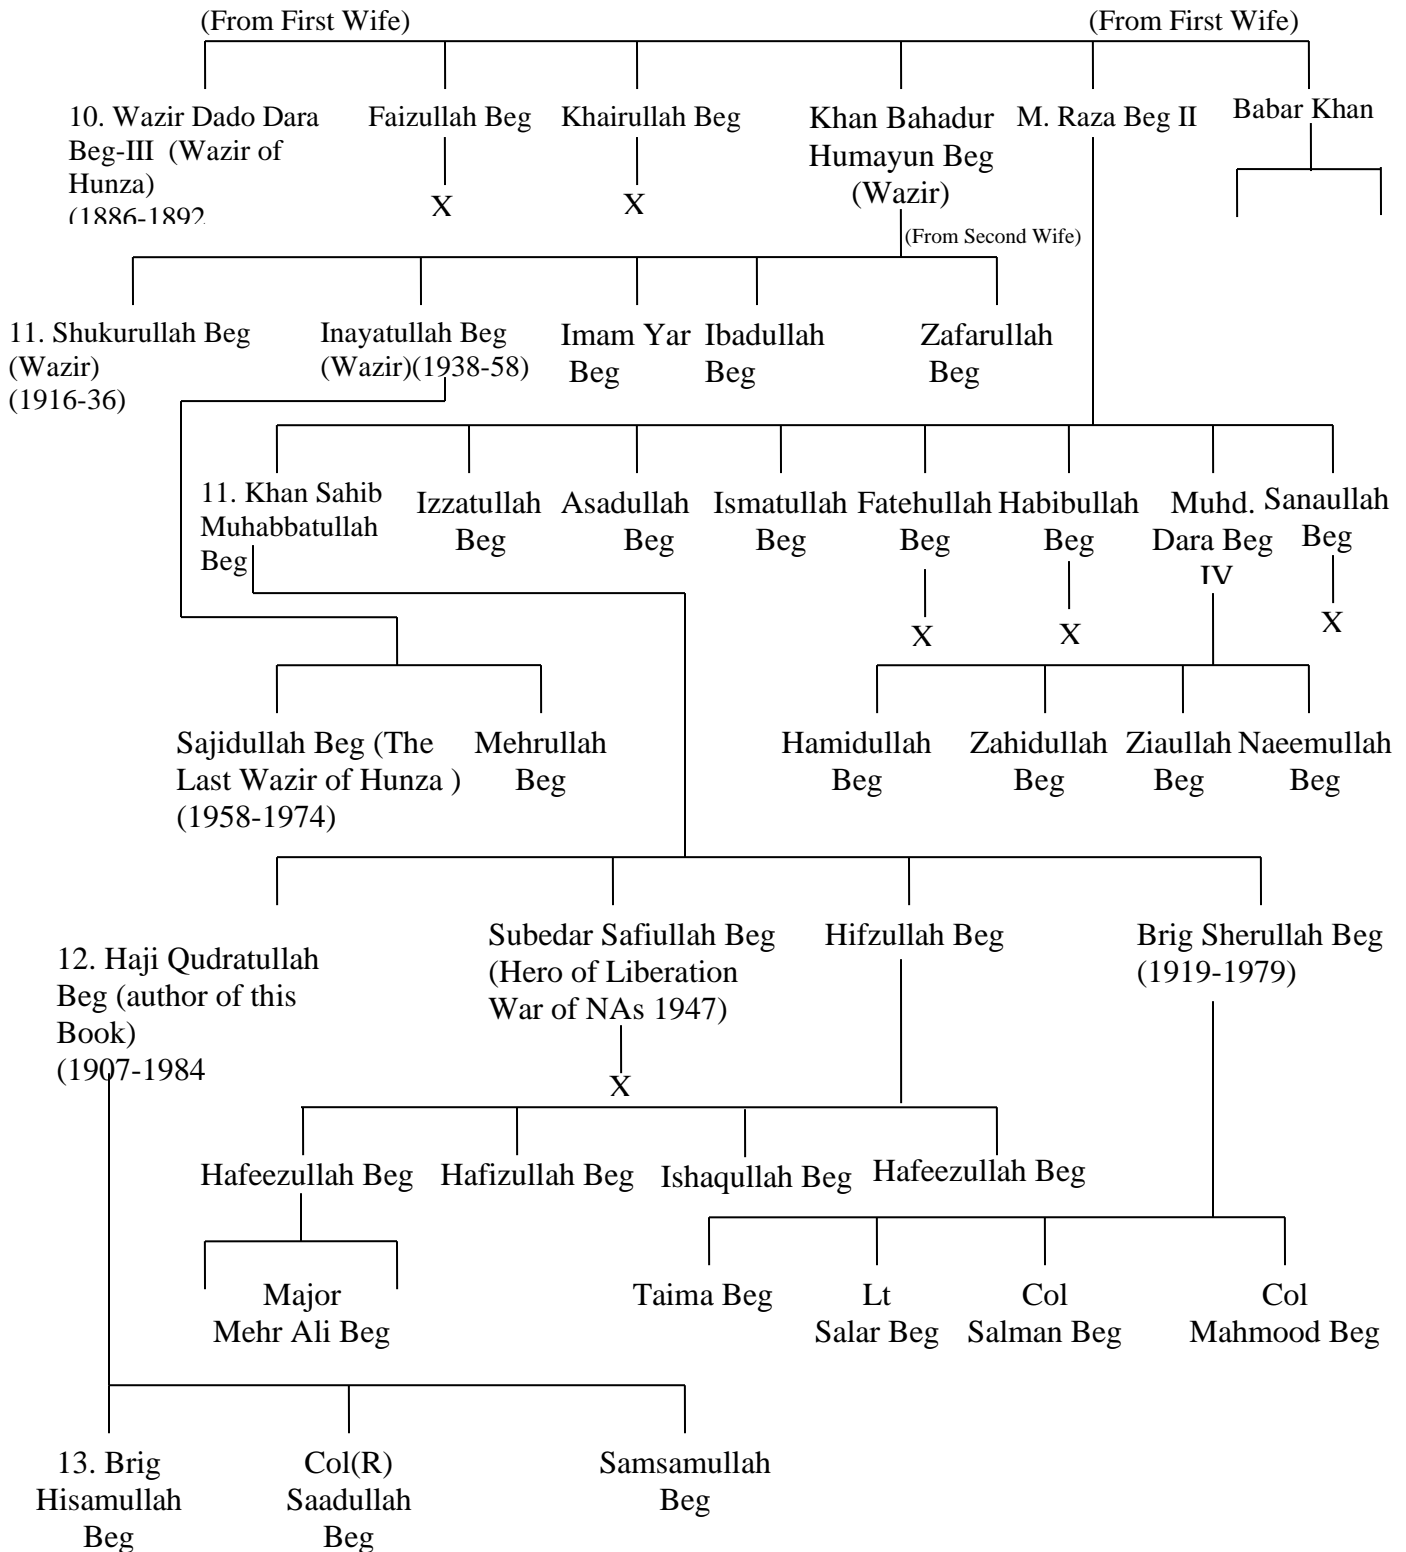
(From First Wife) (From First Wife)

10. Wazir Dado Dara Beg-III (Wazir of Hunza) (1886-1892

Faizullah Beg

X

Khairullah Beg

X

Khan Bahadur Humayun Beg (Wazir)

M. Raza Beg II

Babar Khan

(From Second Wife)

11. Shukurullah Beg (Wazir) (1916-36)

Inayatullah Beg (Wazir)(1938-58)

Imam Yar Beg

Ibadullah Beg

Zafarullah Beg

11. Khan Sahib Muhabbatullah Beg

Izzatullah Beg

Asadullah Beg

Ismatullah Beg

Fatehullah Beg

X

Habibullah Beg

X

Muhd. Dara Beg IV

Sanaullah Beg

X

Sajidullah Beg (The Last Wazir of Hunza ) (1958-1974)

Mehrullah Beg

Hamidullah Beg

Zahidullah Beg

Ziaullah Beg

Naeemullah Beg

12. Haji Qudratullah Beg (author of this Book) (1907-1984

Subedar Safiullah Beg (Hero of Liberation War of NAs 1947)

X

Hifzullah Beg

Brig Sherullah Beg (1919-1979)

Hafeezullah Beg

Hafizullah Beg

Ishaqullah Beg

Hafeezullah Beg

Major Mehr Ali Beg

Taima Beg

Lt Salar Beg

Col Salman Beg

Col Mahmood Beg

13. Brig Hisamullah Beg

Col(R) Saadullah Beg

Samsamullah Beg